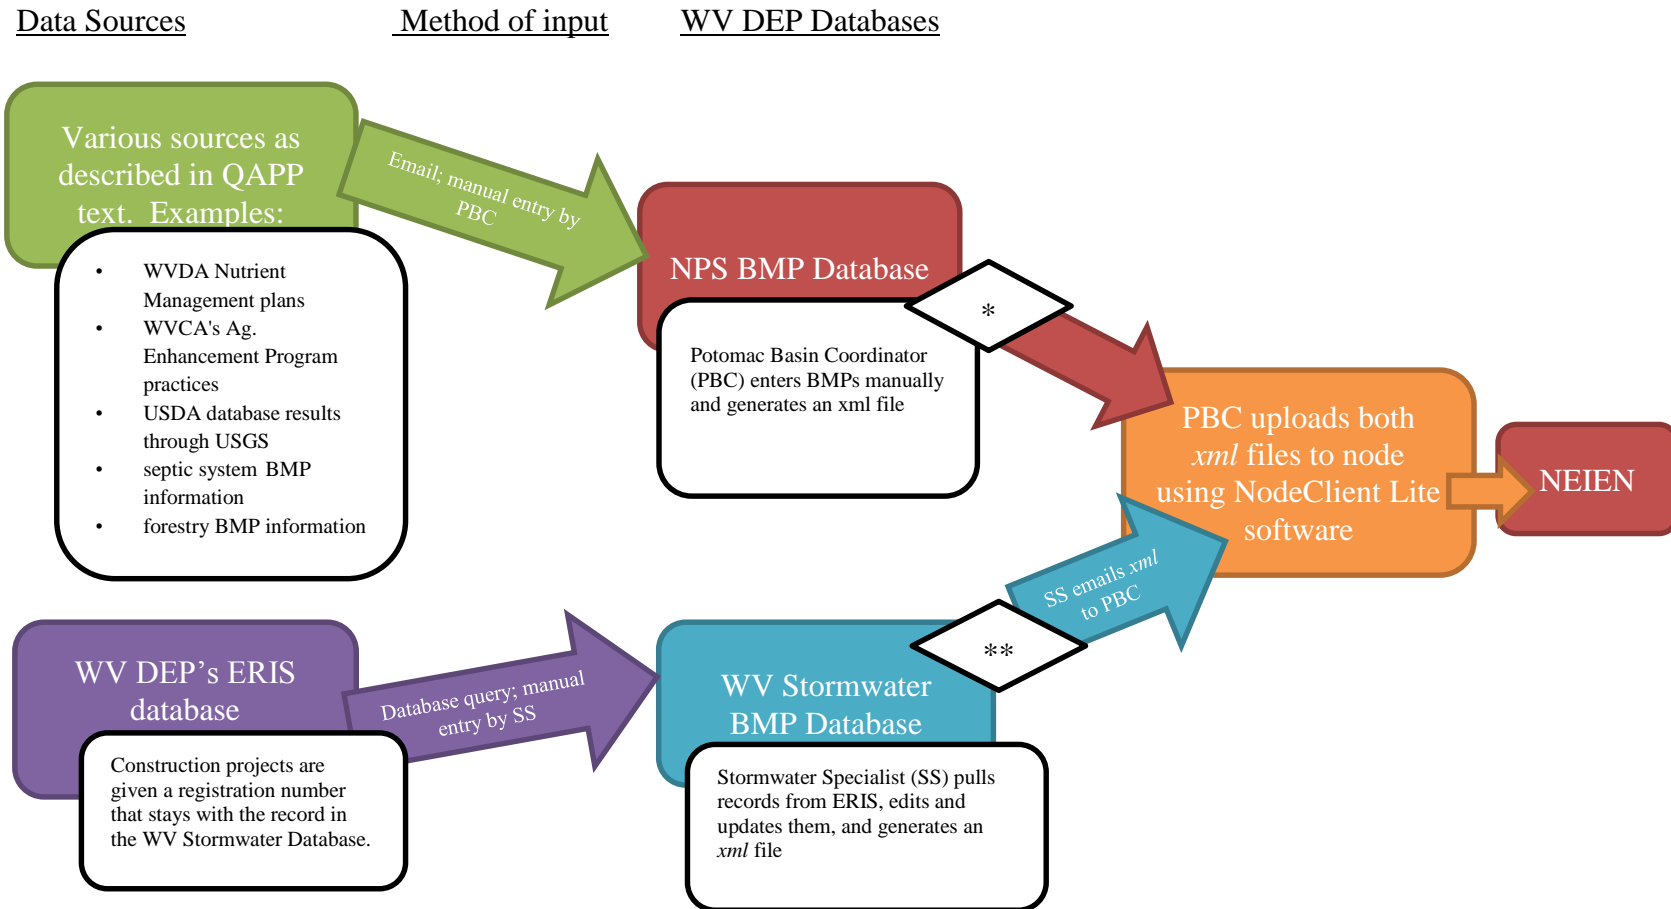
Data Sources

Method of input

WV DEP Databases

Various sources as described in QAPP text. Examples:

- WVDA Nutrient Management plans
- WVCA's Ag. Enhancement Program practices
- USDA database results through USGS
- septic system BMP information
- forestry BMP information

Email; manual entry by PBC

NPS BMP Database

*

Potomac Basin Coordinator (PBC) enters BMPs manually and generates an xml file

PBC uploads both *xml* files to node using NodeClient Lite software

NEIEN

WV DEP's ERIS database

Construction projects are given a registration number that stays with the record in the WV Stormwater Database.

Database query; manual entry by SS

WV Stormwater BMP Database

**

SS emails *xml* to PBC

Stormwater Specialist (SS) pulls records from ERIS, edits and updates them, and generates an *xml* file